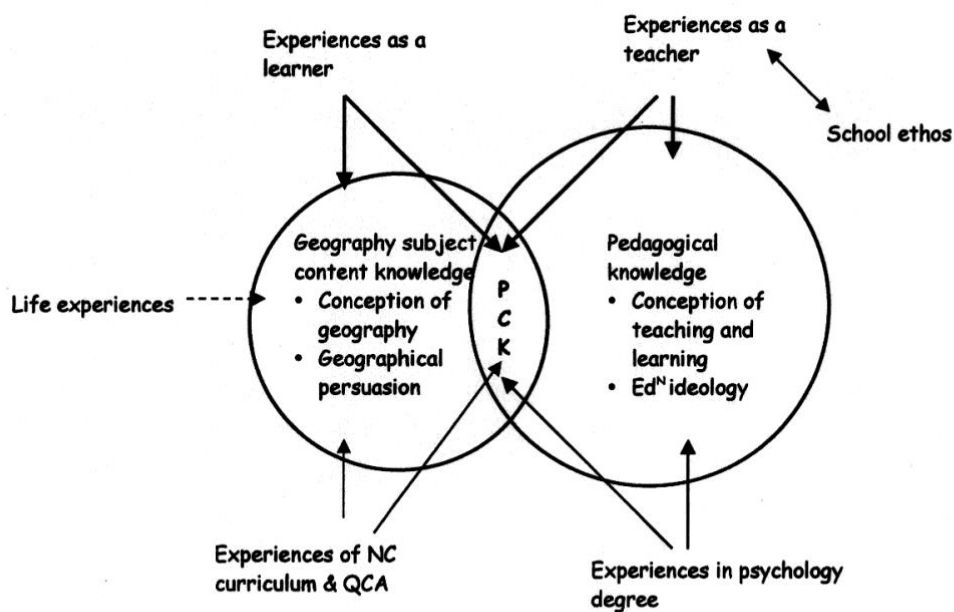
Experiences as a learner

Experiences as a teacher

School ethos

Geography subject content knowledge
- Conception of geography
- Geographical persuasion

P
C
K

Pedagogical knowledge
- Conception of teaching and learning
- Ed$^{N}$ ideology

Life experiences

Experiences of NC curriculum & QCA

Experiences in psychology degree